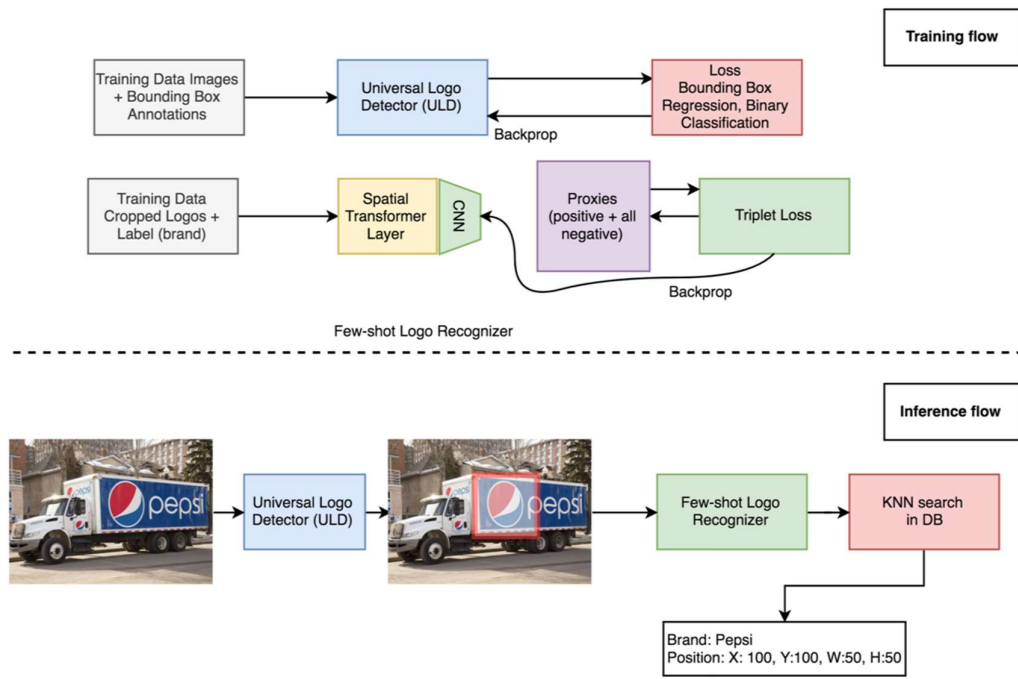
Training flow

Training Data Images + Bounding Box Annotations

Universal Logo Detector (ULD)

Loss Bounding Box Regression, Binary Classification

Backprop

Training Data Cropped Logos + Label (brand)

Spatial Transformer Layer

CNN

Proxies (positive + all negative)

Triplet Loss

Backprop

Few-shot Logo Recognizer

Inference flow

pepsi

Universal Logo Detector (ULD)

pepsi

Few-shot Logo Recognizer

KNN search in DB

Brand: Pepsi
Position: X: 100, Y:100, W:50, H:50